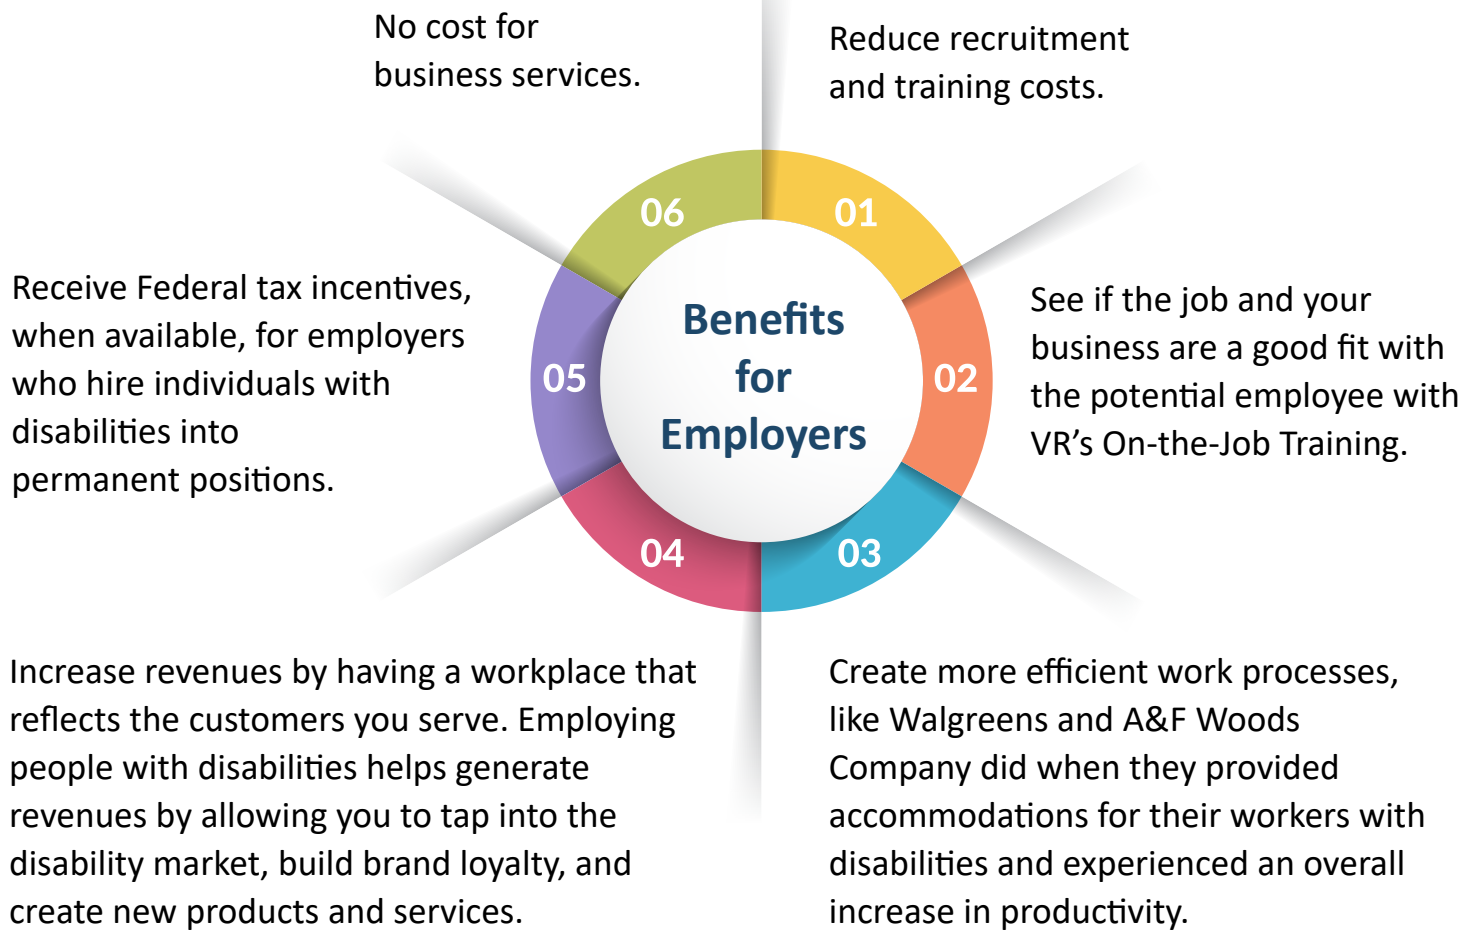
Benefits for Employers

01
Reduce recruitment and training costs.

02
See if the job and your business are a good fit with the potential employee with VR's On-the-Job Training.

03
Create more efficient work processes, like Walgreens and A&F Woods Company did when they provided accommodations for their workers with disabilities and experienced an overall increase in productivity.

04
Increase revenues by having a workplace that reflects the customers you serve. Employing people with disabilities helps generate revenues by allowing you to tap into the disability market, build brand loyalty, and create new products and services.

05
Receive Federal tax incentives, when available, for employers who hire individuals with disabilities into permanent positions.

06
No cost for business services.